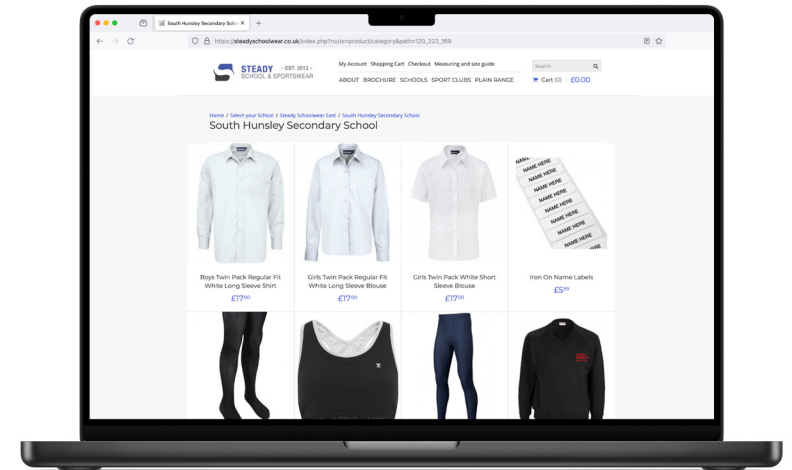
South Hunsley Secondary Scho ×

https://steadyschoolwear.co.uk/index.php?route=product/category&path=120_223_169

STEADY
- EST. 2012 -
SCHOOL & SPORTSWEAR

My Account Shopping Cart Checkout Measuring and size guide

Search

ABOUT BROCHURE SCHOOLS SPORT CLUBS PLAIN RANGE

Cart (0) £0.00

Home / Select your School / Steady Schoolwear East / South Hunsley Secondary School

South Hunsley Secondary School

NAME HERE
NAME HERE
NAME HERE
NAME HERE
NAME HERE
NAME HERE
NAME HERE
NAME HERE

Boys Twin Pack Regular Fit White Long Sleeve Shirt
£17$^{00}$

Girls Twin Pack Regular Fit White Long Sleeve Blouse
£17$^{00}$

Girls Twin Pack White Short Sleeve Blouse
£17$^{00}$

Iron On Name Labels
£5$^{99}$